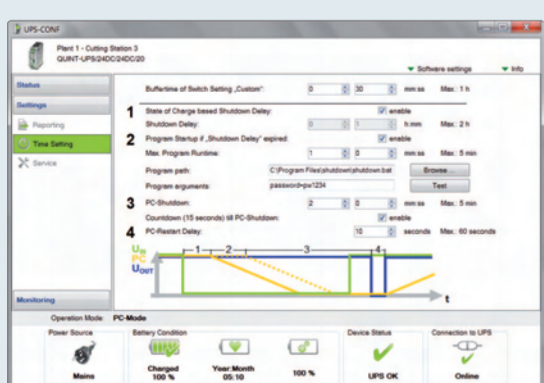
UPS-CONF

Plant 1 - Cutting Station 3
QUINT-UPS/24DC/24DC/20

Software settings
Info

Status
Settings
Reporting
Time Setting
Service

Buffertime of Switch Setting „Custom": 0 30 mm:ss Max.: 1 h

1 State of Charge based Shutdown Delay: enable
Shutdown Delay: 0 1 h:mm Max.: 2 h

2 Program Startup if „Shutdown Delay" expired: enable
Max. Program Runtime: 1 0 mm:ss Max.: 5 min

Program path: C:\Program Files\shutdown\shutdown.bat Browse ...
Program arguments: password=pw1234 Test

3 PC-Shutdown: 2 0 mm:ss Max.: 5 min
Countdown (15 seconds) till PC-Shutdown: enable

4 PC-Restart Delay: 10 seconds Max.: 60 seconds

$U_{IN}$
PC
$U_{OUT}$
1 2 3 4
t

Monitoring

Operation Mode: PC-Mode

Power Source
Mains

Battery Condition
Charged 100 %
Year:Month 05:10
100 %

Device Status
UPS OK

Connection to UPS
Online